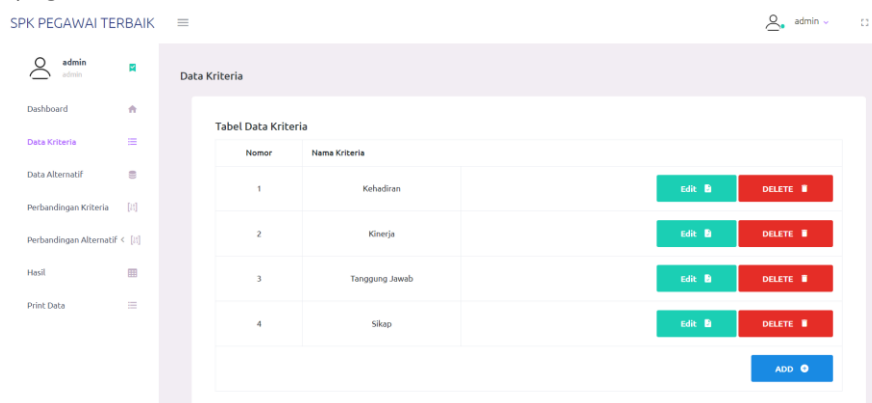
SPK PEGAWAI TERBAIK

admin

admin
admin

Dashboard

Data Kriteria

Data Alternatif

Perbandingan Kriteria

Perbandingan Alternatif

Hasil

Print Data

Data Kriteria

Tabel Data Kriteria

| Nomor | Nama Kriteria | |
|---|---|---|
| 1 | Kehadiran | Edit DELETE |
| 2 | Kinerja | Edit DELETE |
| 3 | Tanggung Jawab | Edit DELETE |
| 4 | Sikap | Edit DELETE |

ADD